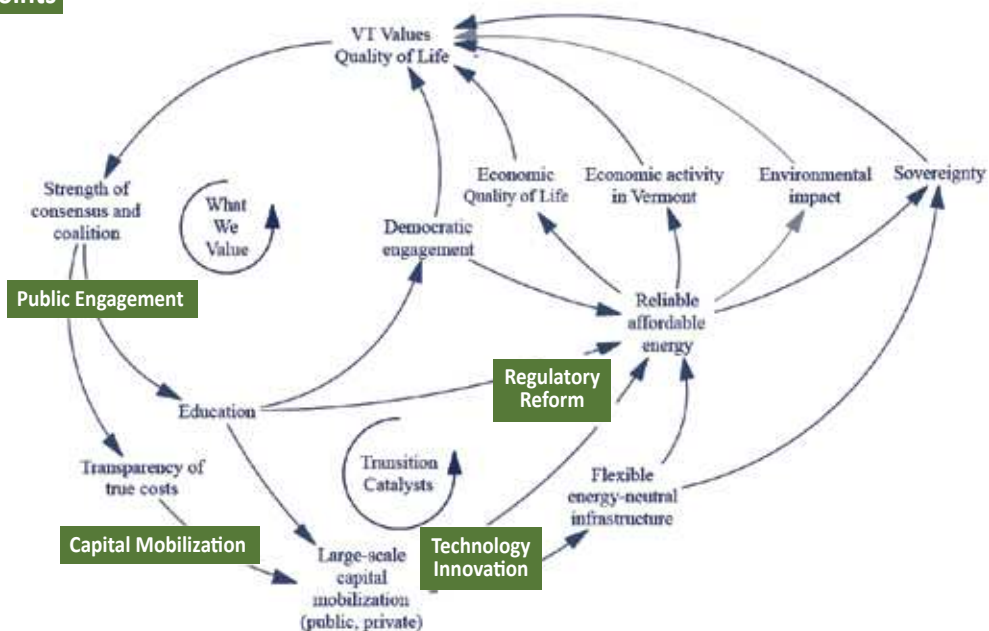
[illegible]

VT Values
Quality of Life

Strength of consensus and coalition

What We Value

Democratic engagement

Economic Quality of Life

Economic activity in Vermont

Environmental impact

Sovereignty

Public Engagement

Reliable affordable energy

Regulatory Reform

Education

Transparency of true costs

Transition Catalysts

Flexible energy-neutral infrastructure

Capital Mobilization

Technology Innovation

Large-scale capital mobilization (public, private)